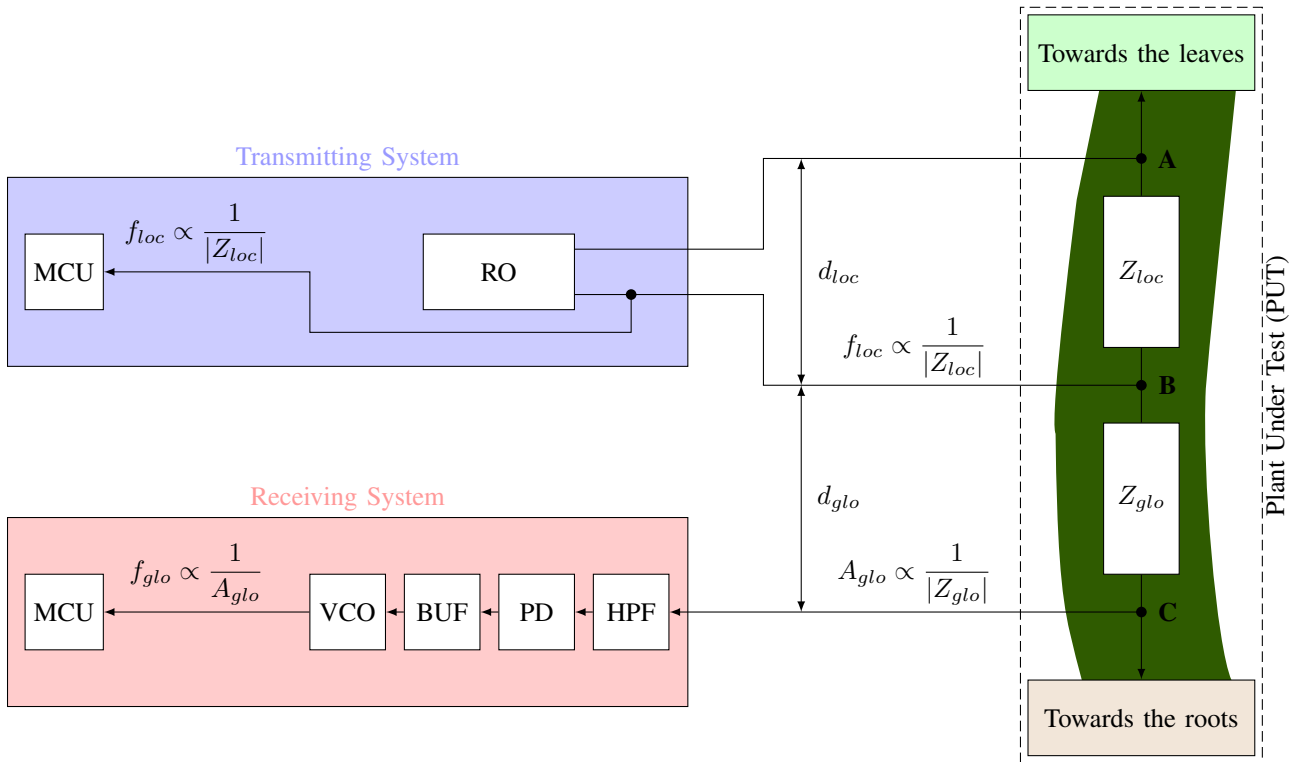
Towards the leaves

Transmitting System

$f_{loc} \propto \frac{1}{|Z_{loc}|}$

MCU

RO

A

$d_{loc}$

$Z_{loc}$

$f_{loc} \propto \frac{1}{|Z_{loc}|}$

B

Plant Under Test (PUT)

Receiving System

$d_{glo}$

$Z_{glo}$

$f_{glo} \propto \frac{1}{A_{glo}}$

$A_{glo} \propto \frac{1}{|Z_{glo}|}$

MCU

VCO

BUF

PD

HPF

C

Towards the roots